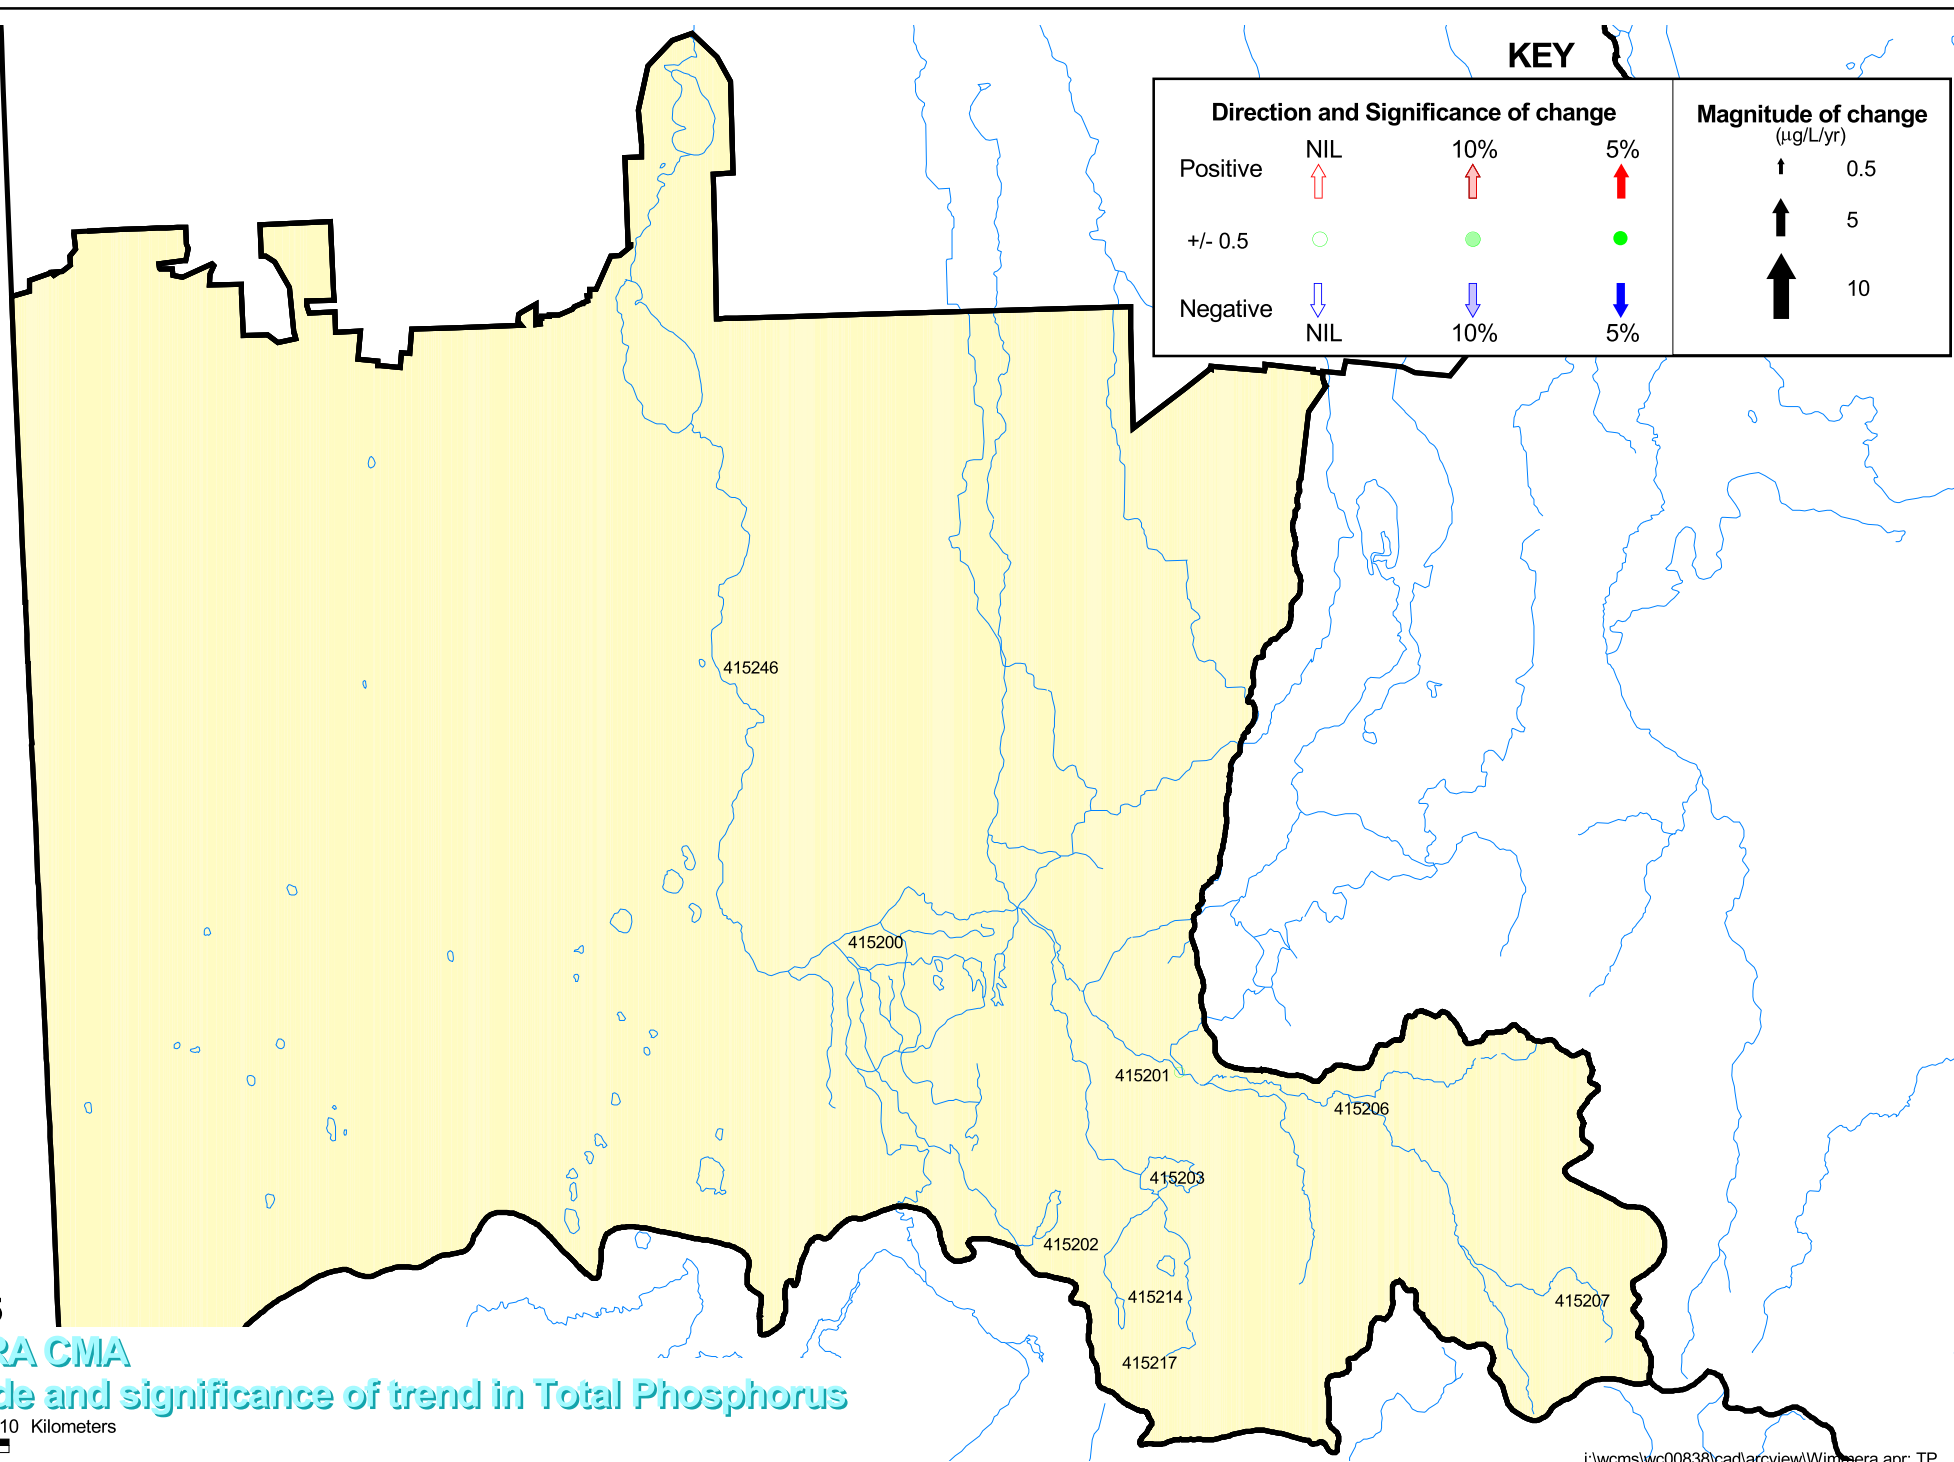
KEY

Direction and Significance of change

| | NIL | 10% | 5% |
|---|---|---|---|
| Positive | | | |
| +/- 0.5 | | | |
| Negative | NIL | 10% | 5% |

Magnitude of change
(µg/L/yr)
0.5
5
10

415246
415200
415201
415206
415203
415202
415214
415207
415217

RA CMA
de and significance of trend in Total Phosphorus
10 Kilometers

i:\wcms\wc00838\cad\arcview\Wimmera.apr; TP